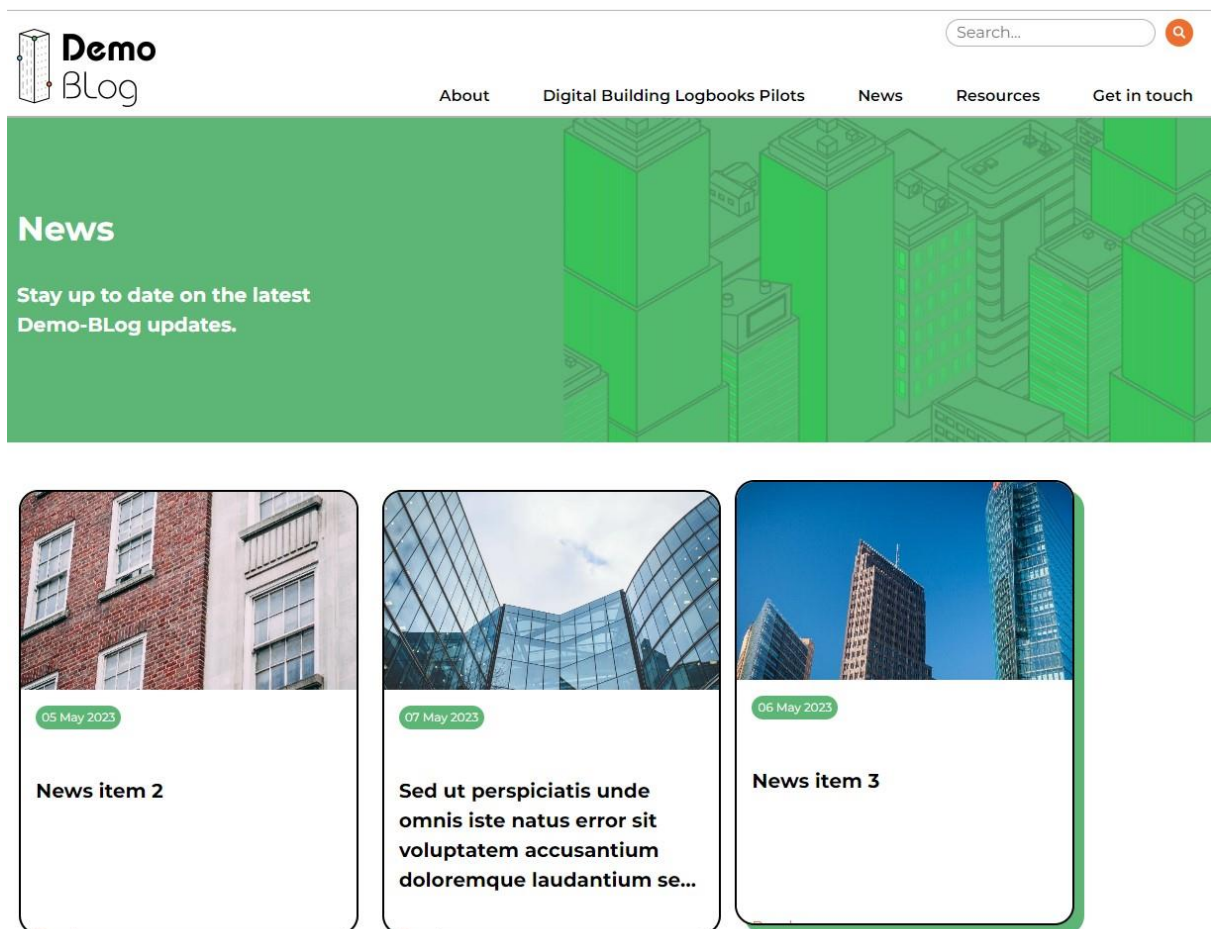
Demo
BLog

Search...

About Digital Building Logbooks Pilots News Resources Get in touch

News

Stay up to date on the latest Demo-BLog updates.

05 May 2023

News item 2

07 May 2023

Sed ut perspiciatis unde omnis iste natus error sit voluptatem accusantium doloremque laudantium se...

06 May 2023

News item 3